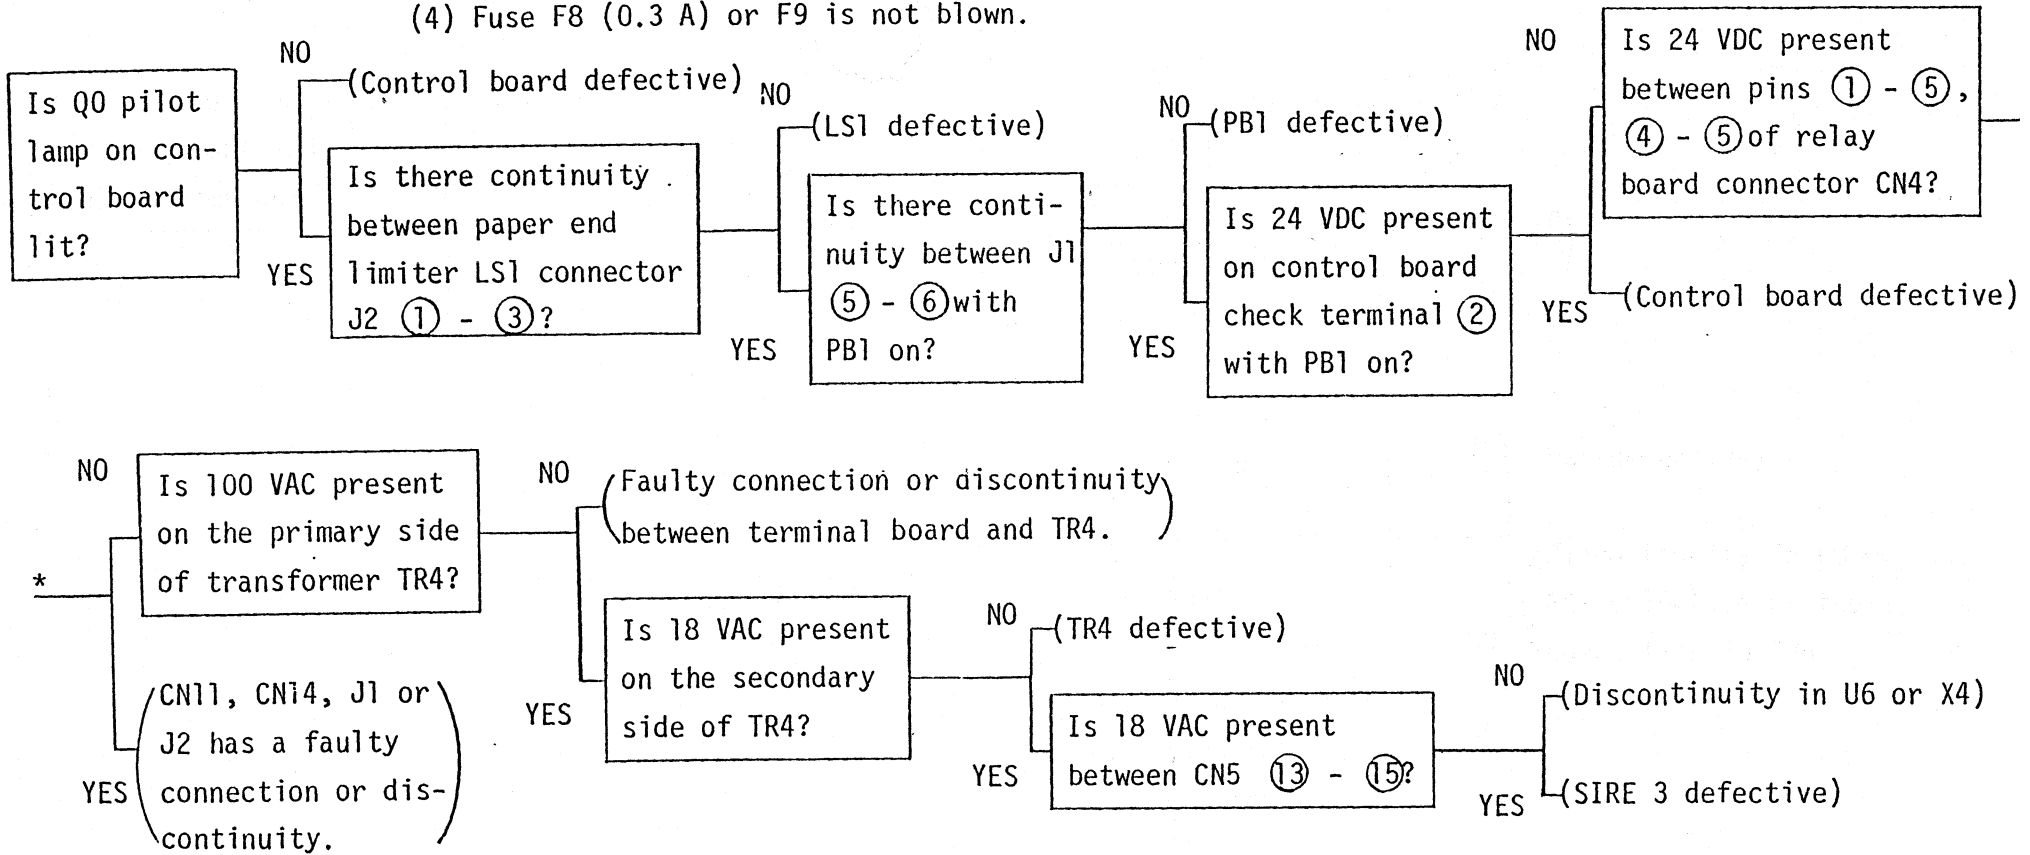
(4) Fuse F8 (0.3 A) or F9 is not blown.

Is Q0 pilot lamp on control board lit?

NO

(Control board defective)

YES

Is there continuity between paper end limiter LS1 connector J2 ① - ③?

NO

(LS1 defective)

YES

Is there continuity between J1 ⑤ - ⑥ with PB1 on?

NO

(PB1 defective)

YES

Is 24 VDC present on control board check terminal ② with PB1 on?

NO

Is 24 VDC present between pins ① - ⑤, ④ - ⑤ of relay board connector CN4?

YES

(Control board defective)

*

NO

Is 100 VAC present on the primary side of transformer TR4?

NO

(Faulty connection or discontinuity between terminal board and TR4.)

YES

Is 18 VAC present on the secondary side of TR4?

NO

(TR4 defective)

YES

Is 18 VAC present between CN5 ⑬ - ⑮?

NO

(Discontinuity in U6 or X4)

YES

(SIRE 3 defective)

YES

(CN11, CN14, J1 or J2 has a faulty connection or discontinuity.)